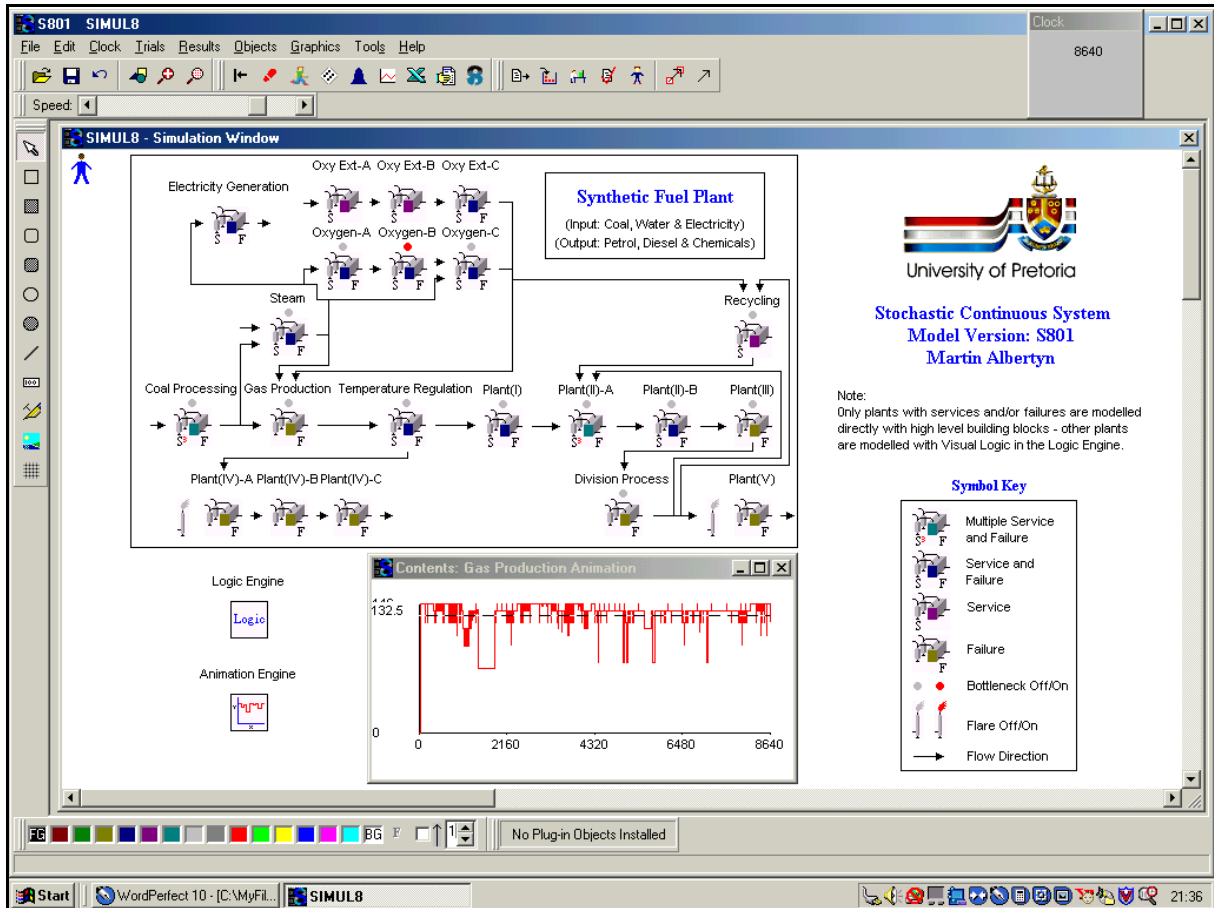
S801 SIMUL8

Clock
8640

File Edit Clock Trials Results Objects Graphics Tools Help

Speed:

SIMUL8 - Simulation Window

Synthetic Fuel Plant
(Input: Coal, Water & Electricity)
(Output: Petrol, Diesel & Chemicals)

Electricity Generation
S F

Oxy Ext-A Oxy Ext-B Oxy Ext-C
S F

Oxygen-A Oxygen-B Oxygen-C
S F S F S F

Steam
S F

Recycling
S

Coal Processing Gas Production Temperature Regulation Plant(I) Plant(II)-A Plant(II)-B Plant(III)
S F S F S F S F S F S F S F

Plant(IV)-A Plant(IV)-B Plant(IV)-C
F F F

Division Process Plant(V)
F F

University of Pretoria

Stochastic Continuous System
Model Version: S801
Martin Albertyn

Note:
Only plants with services and/or failures are modelled directly with high level building blocks - other plants are modelled with Visual Logic in the Logic Engine.

Symbol Key
Multiple Service and Failure
Service and Failure
Service
Failure
Bottleneck Off/On
Flare Off/On
Flow Direction

Logic Engine
Logic

Animation Engine

Contents: Gas Production Animation
132.5
0
0 2160 4320 6480 8640

FG BG F 1

No Plug-in Objects Installed

Start WordPerfect 10 - [C:\MyFil... SIMUL8 21:36